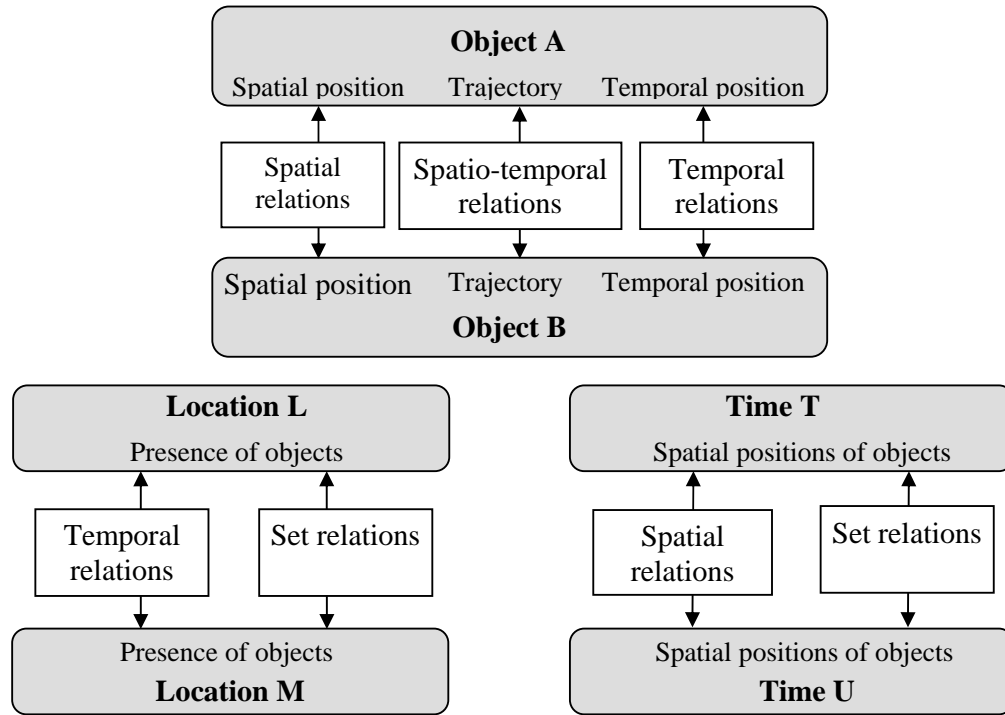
**Object A**
Spatial position Trajectory Temporal position

Spatial relations

Spatio-temporal relations

Temporal relations

Spatial position Trajectory Temporal position
**Object B**

**Location L**
Presence of objects

Temporal relations

Set relations

Presence of objects
**Location M**

**Time T**
Spatial positions of objects

Spatial relations

Set relations

Spatial positions of objects
**Time U**